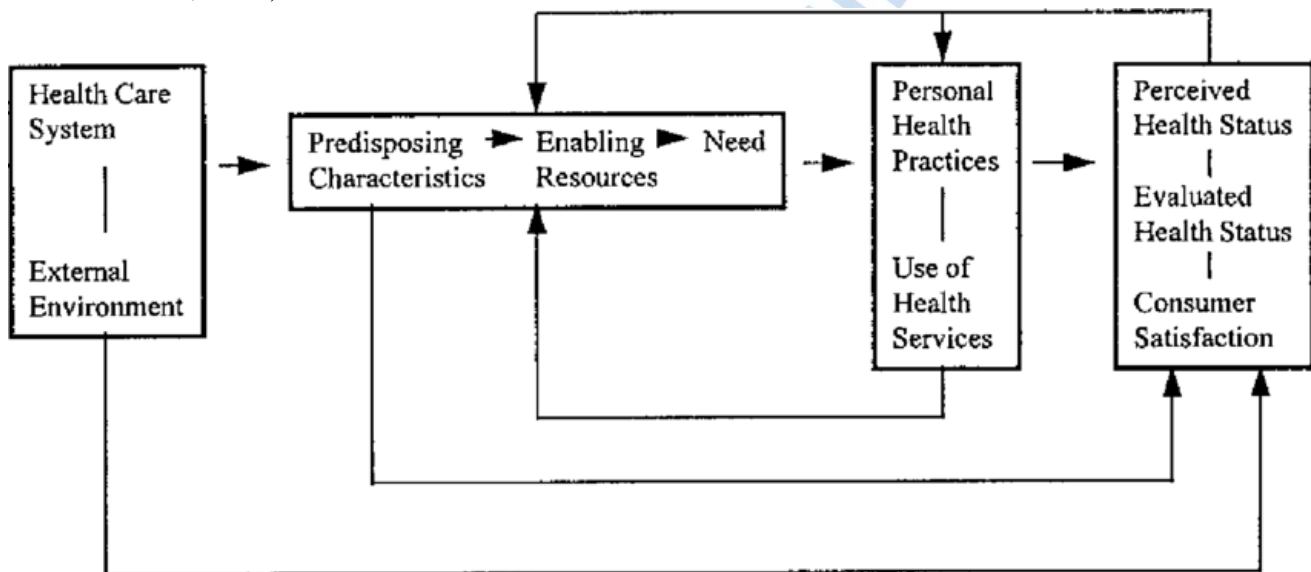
Health Care System

External Environment

Predisposing Characteristics

Enabling Resources

Need

Personal Health Practices

Use of Health Services

Perceived Health Status

Evaluated Health Status

Consumer Satisfaction